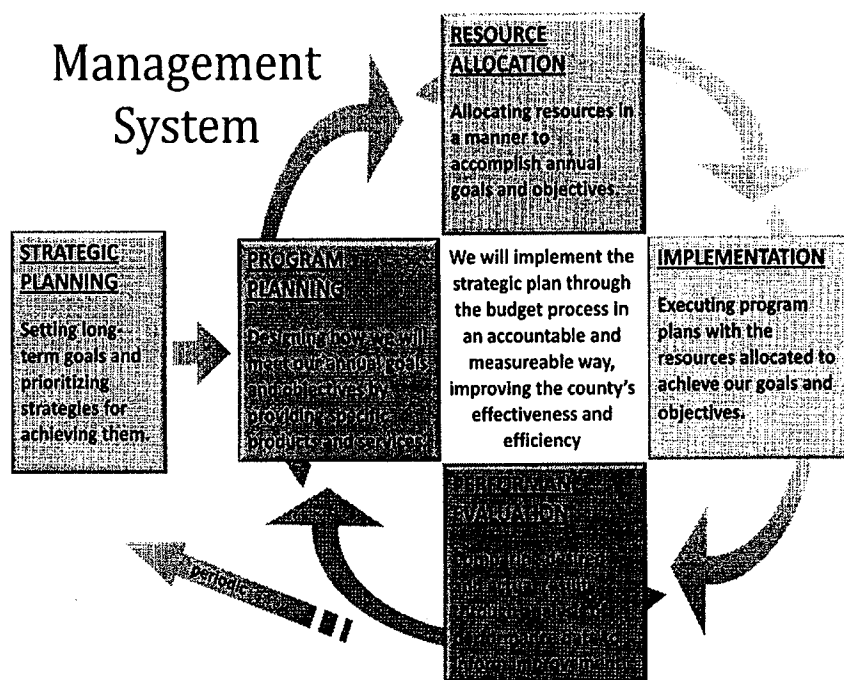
Management System

RESOURCE ALLOCATION

Allocating resources in a manner to accomplish annual goals and objectives.

STRATEGIC PLANNING

Setting long-term goals and prioritizing strategies for achieving them.

PROGRAM PLANNING

Designing how we will meet our annual goals and objectives by providing specific products and services

We will implement the strategic plan through the budget process in an accountable and measureable way, improving the county's effectiveness and efficiency

IMPLEMENTATION

Executing program plans with the resources allocated to achieve our goals and objectives.

PERFORMANCE EVALUATION

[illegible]

periodic